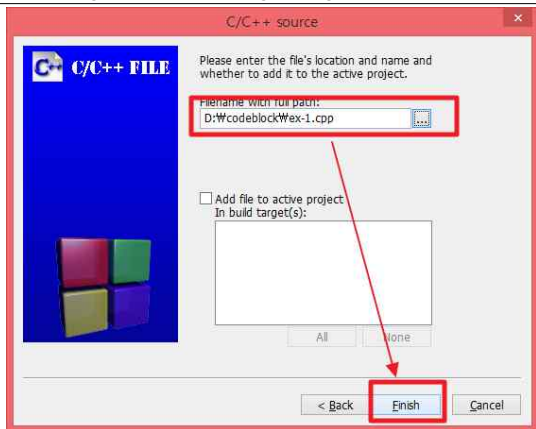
C/C++ source

C++ C/C++ FILE

Please enter the file's location and name and whether to add it to the active project.

Filename with full path:
D:₩codeblock₩ex-1.cpp
...

Add file to active project
In build target(s):

All
None

< Back
Finish
Cancel